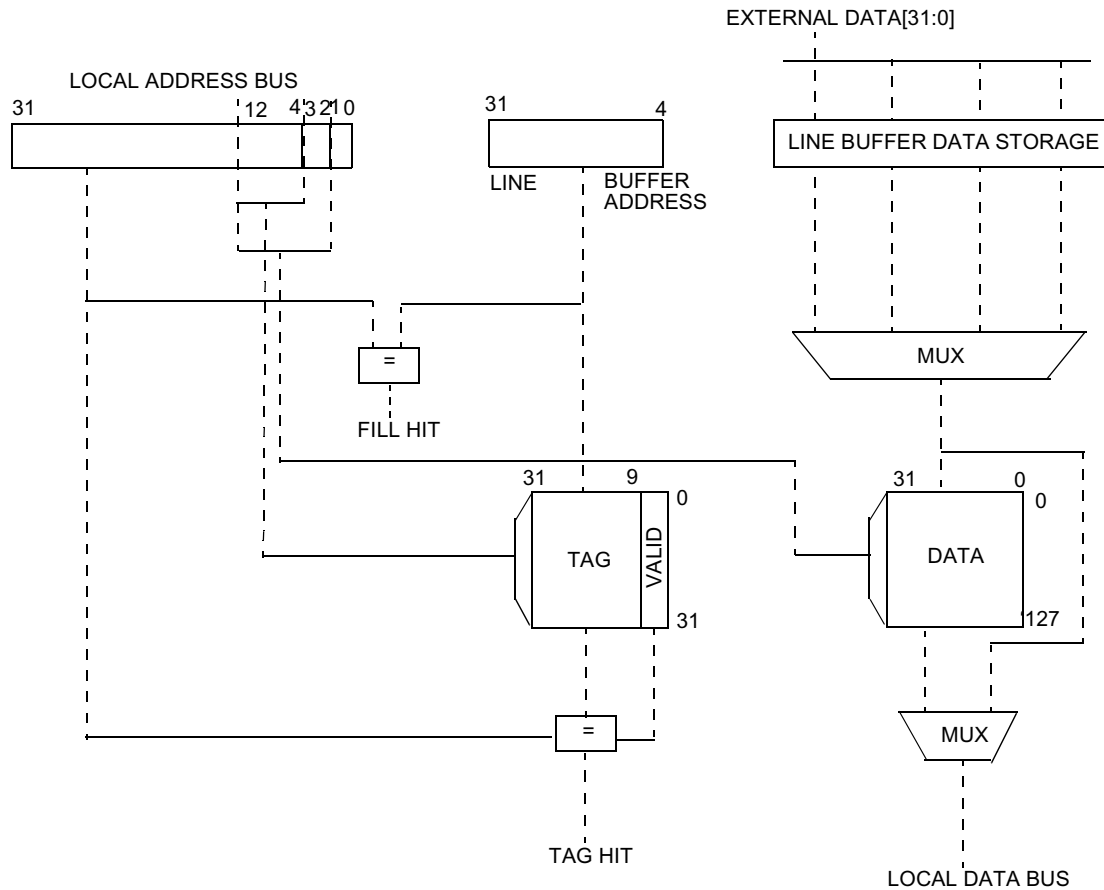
EXTERNAL DATA[31:0]

LOCAL ADDRESS BUS

31

12 4 3 2 1 0

31 4

LINE BUFFER ADDRESS

LINE BUFFER DATA STORAGE

=

FILL HIT

MUX

31 9

0

TAG

VALID

31

31 0

0

DATA

127

=

MUX

TAG HIT

LOCAL DATA BUS